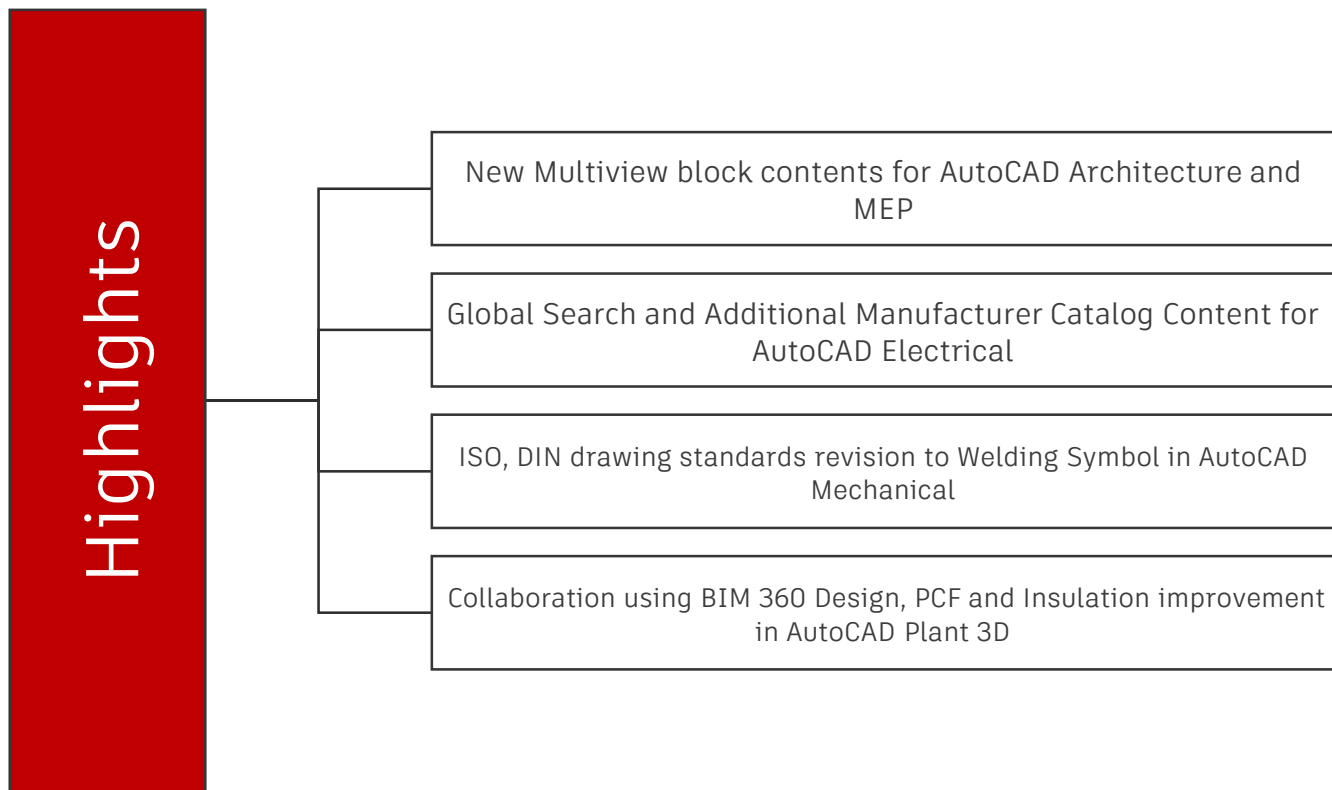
Highlights

New Multiview block contents for AutoCAD Architecture and MEP

Global Search and Additional Manufacturer Catalog Content for AutoCAD Electrical

ISO, DIN drawing standards revision to Welding Symbol in AutoCAD Mechanical

Collaboration using BIM 360 Design, PCF and Insulation improvement in AutoCAD Plant 3D